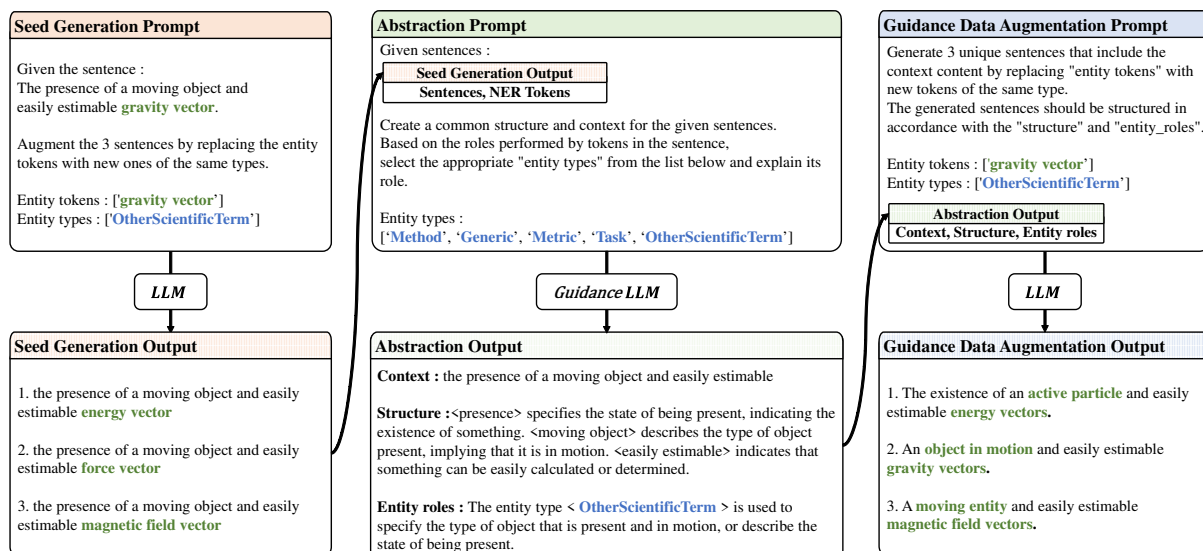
Seed Generation Prompt

Given the sentence :
The presence of a moving object and easily estimable gravity vector.

Augment the 3 sentences by replacing the entity tokens with new ones of the same types.

Entity tokens : ['gravity vector']
Entity types : ['OtherScientificTerm']

LLM

Seed Generation Output

1. the presence of a moving object and easily estimable energy vector

2. the presence of a moving object and easily estimable force vector

3. the presence of a moving object and easily estimable magnetic field vector

Abstraction Prompt

Given sentences :
Seed Generation Output
Sentences, NER Tokens

Create a common structure and context for the given sentences. Based on the roles performed by tokens in the sentence, select the appropriate "entity types" from the list below and explain its role.

Entity types :
['Method', 'Generic', 'Metric', 'Task', 'OtherScientificTerm']

Guidance LLM

Abstraction Output

Context : the presence of a moving object and easily estimable

Structure :<presence> specifies the state of being present, indicating the existence of something. <moving object> describes the type of object present, implying that it is in motion. <easily estimable> indicates that something can be easily calculated or determined.

Entity roles : The entity type < OtherScientificTerm > is used to specify the type of object that is present and in motion, or describe the state of being present.

Guidance Data Augmentation Prompt

Generate 3 unique sentences that include the context content by replacing "entity tokens" with new tokens of the same type.
The generated sentences should be structured in accordance with the "structure" and "entity_roles".

Entity tokens : ['gravity vector']
Entity types : ['OtherScientificTerm']

Abstraction Output
Context, Structure, Entity roles

LLM

Guidance Data Augmentation Output

1. The existence of an active particle and easily estimable energy vectors.

2. An object in motion and easily estimable gravity vectors.

3. A moving entity and easily estimable magnetic field vectors.